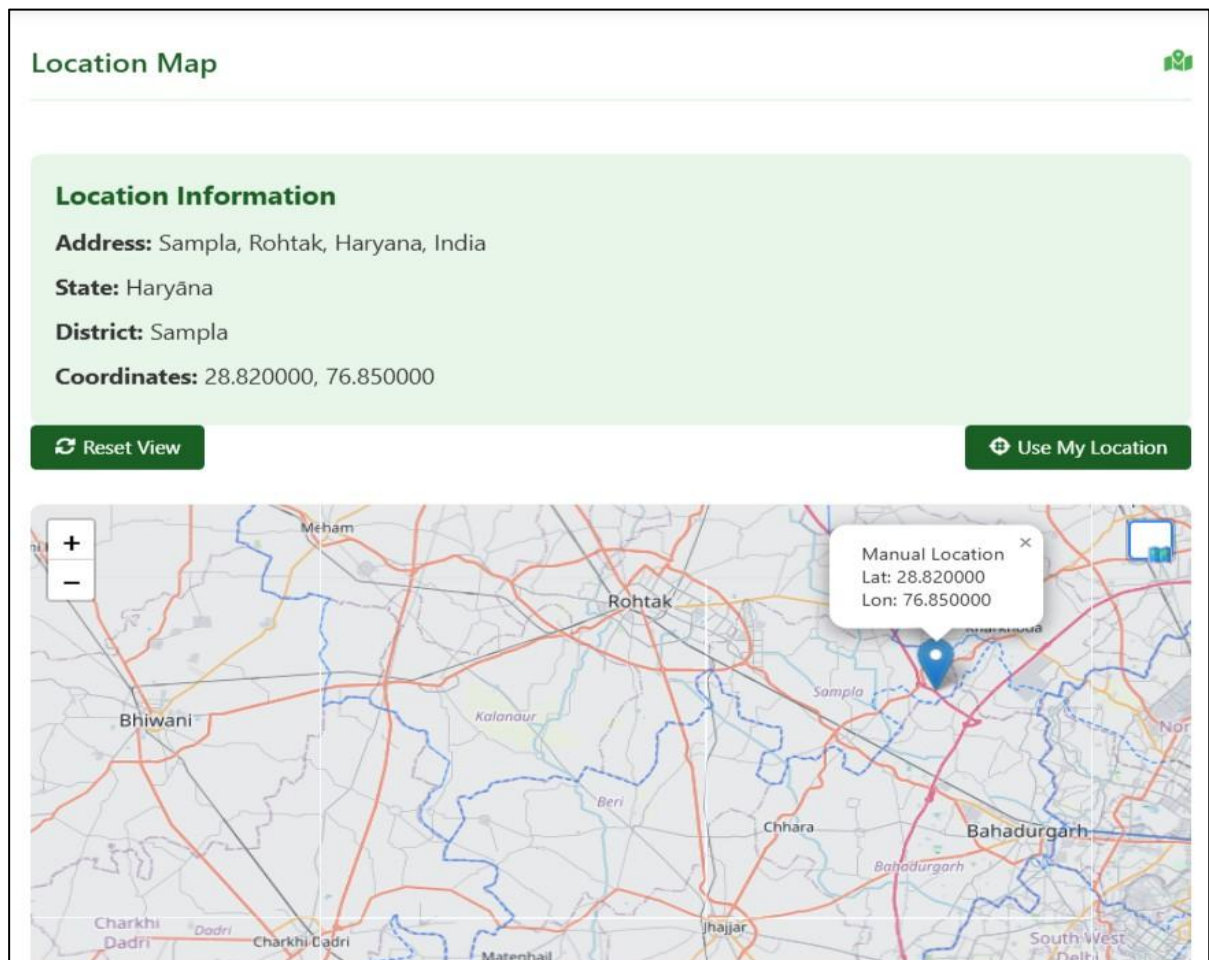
Location Map

Location Information

Address: Sampla, Rohtak, Haryana, India

State: Haryāna

District: Sampla

Coordinates: 28.820000, 76.850000

Reset View

Use My Location

+
−

Manual Location
Lat: 28.820000
Lon: 76.850000
×

Meham
Rohtak
Kharkhoda
Sampla
Bhiwani
Kalanaur
Beri
Chhara
Bahadurgarh
Bahadurgarh
Charkhi Dadri
Dadri
Charkhi Dadri
Jhajjar
Matenhail
South West Delhi
Nor